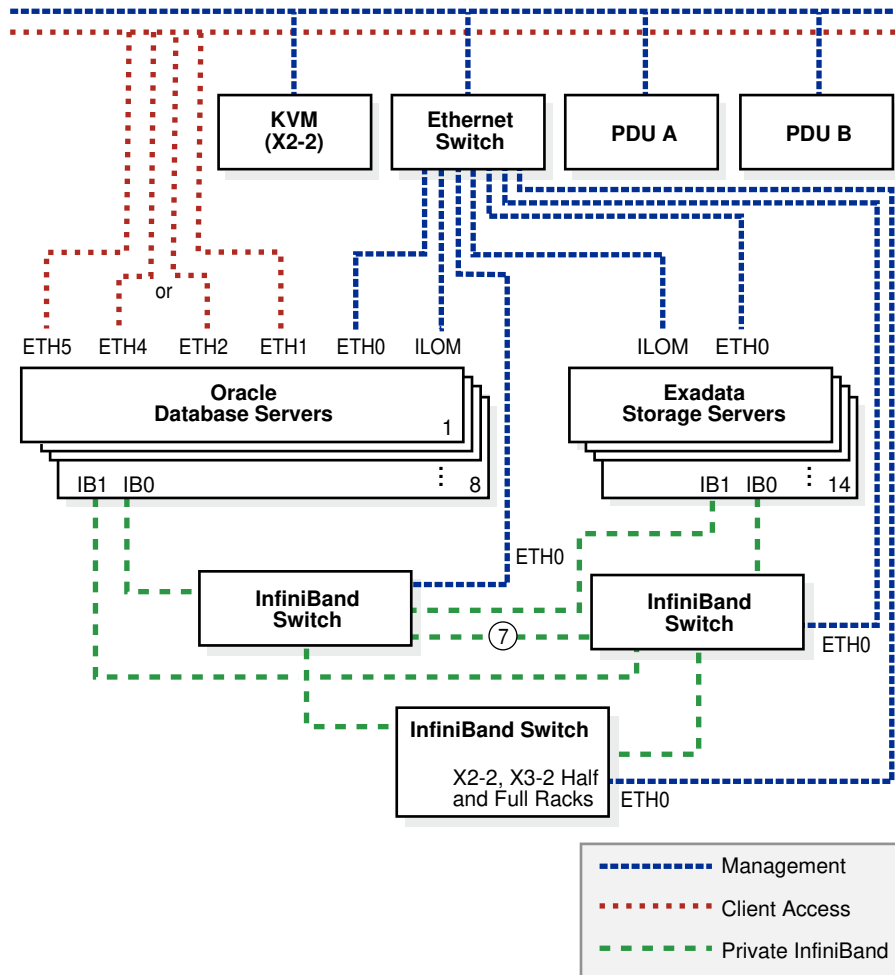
KVM (X2-2)

Ethernet Switch

PDU A

PDU B

or

ETH5 ETH4 ETH2 ETH1 ETH0 ILOM

ILOM ETH0

Oracle Database Servers

1

8

IB1 IB0

Exadata Storage Servers

14

IB1 IB0

ETH0

InfiniBand Switch

7

InfiniBand Switch

ETH0

InfiniBand Switch

X2-2, X3-2 Half and Full Racks

ETH0

Management

Client Access

Private InfiniBand